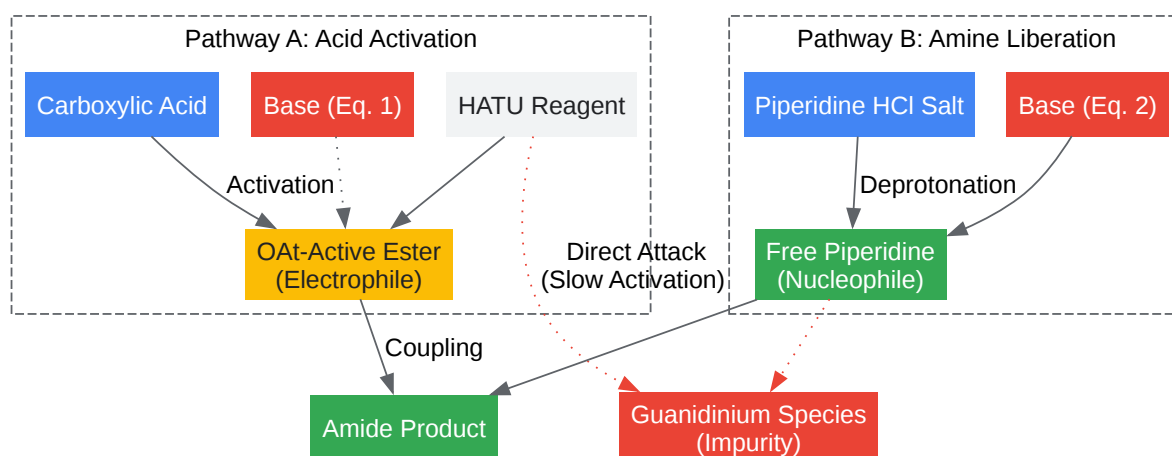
Pathway A: Acid Activation

Carboxylic Acid

Base (Eq. 1)

HATU Reagent

Activation

OAt-Active Ester (Electrophile)

Pathway B: Amine Liberation

Piperidine HCl Salt

Base (Eq. 2)

Deprotonation

Free Piperidine (Nucleophile)

Direct Attack (Slow Activation)

Coupling

Amide Product

Guanidinium Species (Impurity)